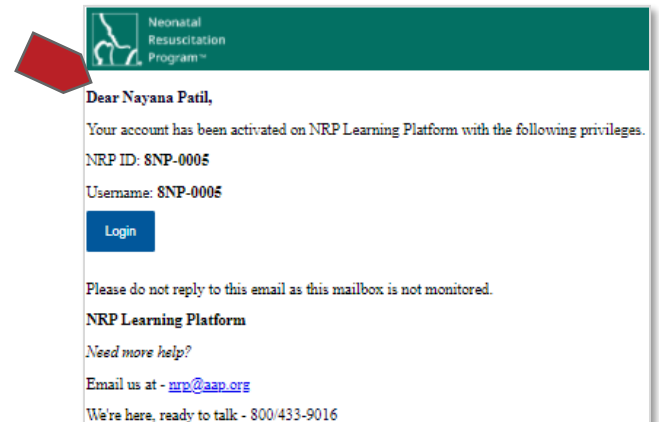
Neonatal Resuscitation Program™

Dear Nayana Patil,

Your account has been activated on NRP Learning Platform with the following privileges.

NRP ID: 8NP-0005

Username: 8NP-0005

Login

Please do not reply to this email as this mailbox is not monitored.

NRP Learning Platform

Need more help?

Email us at - nrp@aap.org

We're here, ready to talk - 800/433-9016